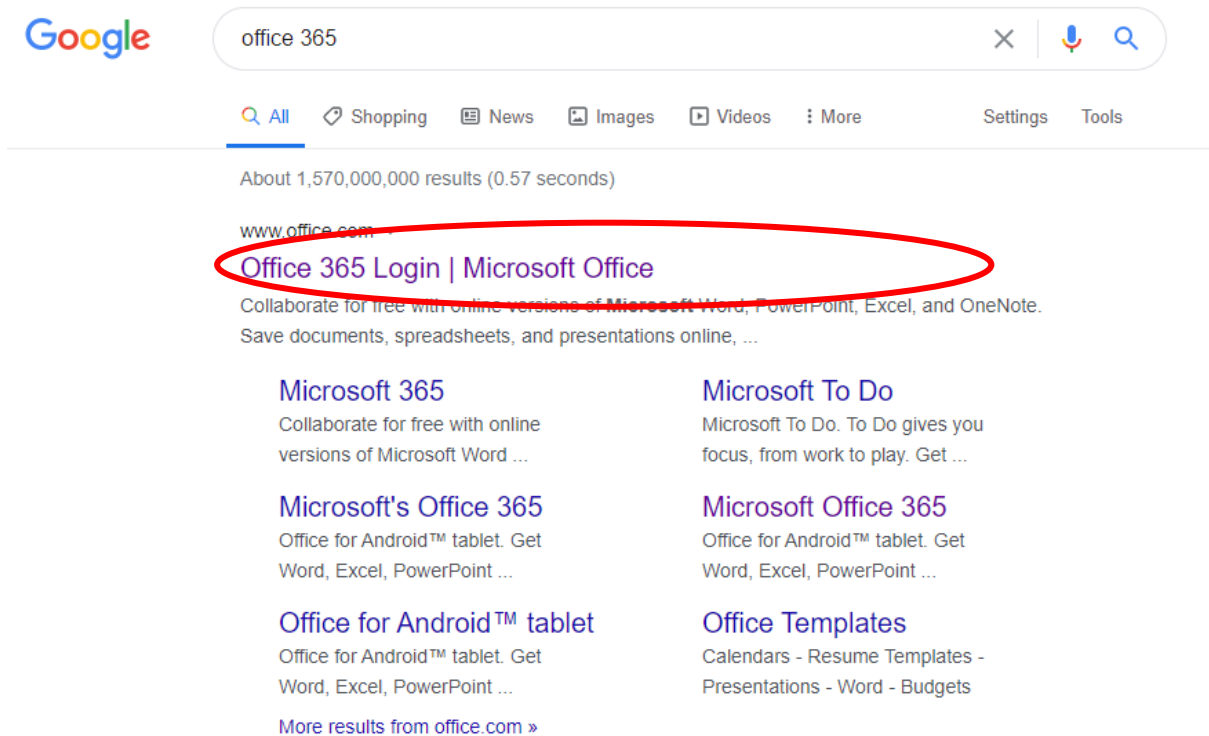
Google

office 365

All Shopping News Images Videos More Settings Tools

About 1,570,000,000 results (0.57 seconds)

www.office.com

Office 365 Login | Microsoft Office

Collaborate for free with online versions of Microsoft Word, PowerPoint, Excel, and OneNote. Save documents, spreadsheets, and presentations online, ...

Microsoft 365
Collaborate for free with online versions of Microsoft Word ...

Microsoft To Do
Microsoft To Do. To Do gives you focus, from work to play. Get ...

Microsoft's Office 365
Office for Android™ tablet. Get Word, Excel, PowerPoint ...

Microsoft Office 365
Office for Android™ tablet. Get Word, Excel, PowerPoint ...

Office for Android™ tablet
Office for Android™ tablet. Get Word, Excel, PowerPoint ...

Office Templates
Calendars - Resume Templates - Presentations - Word - Budgets

More results from office.com »